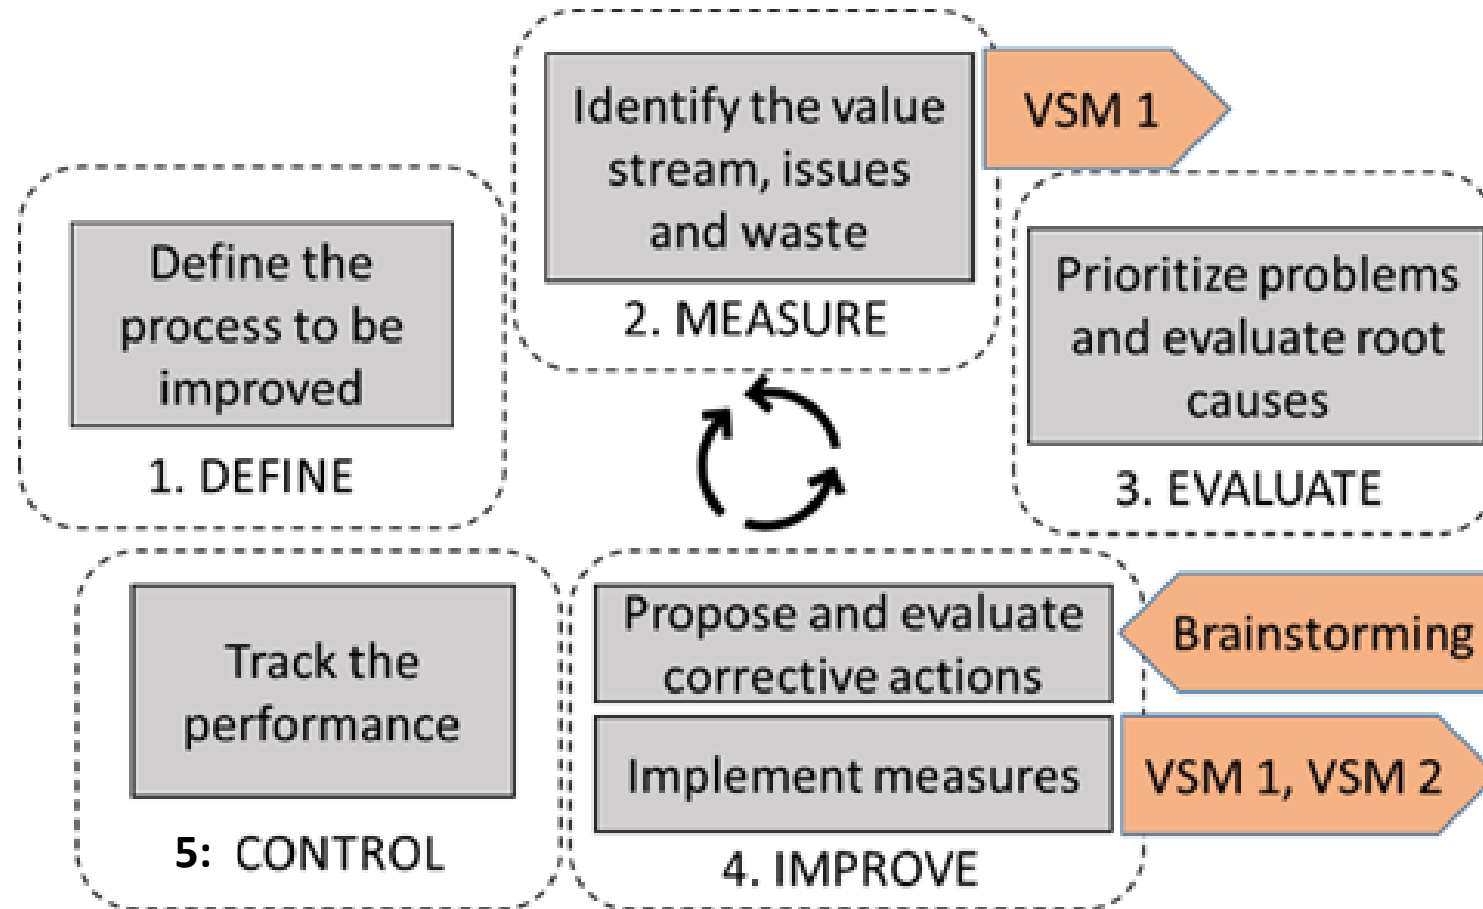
Define the process to be improved

1. DEFINE

Identify the value stream, issues and waste

2. MEASURE

VSM 1

Prioritize problems and evaluate root causes

3. EVALUATE

Track the performance

5: CONTROL

Propose and evaluate corrective actions

Brainstorming

Implement measures

VSM 1, VSM 2

4. IMPROVE